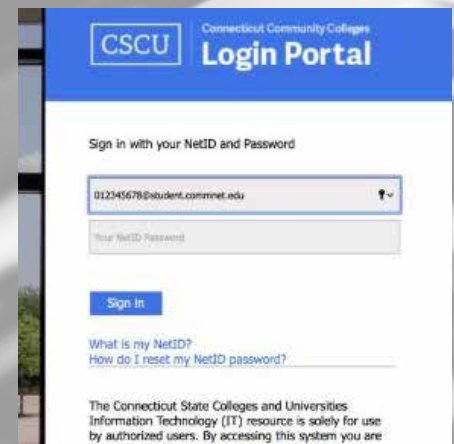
CSCU Connecticut Community Colleges
Login Portal

Sign in with your NetID and Password

012345678@student.commnet.edu

Your NetID Password

Sign In

What is my NetID?
How do I reset my NetID password?

The Connecticut State Colleges and Universities Information Technology (IT) resource is solely for use by authorized users. By accessing this system you are